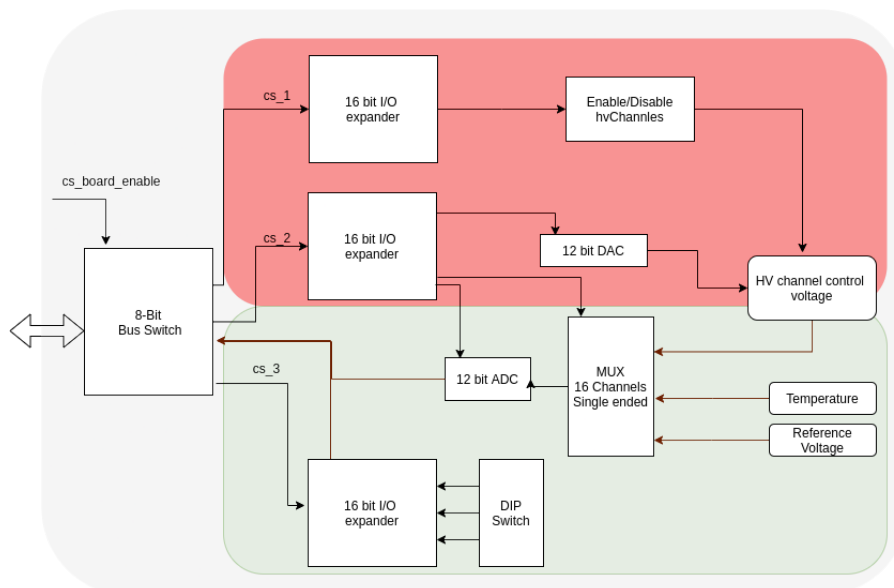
cs_1

16 bit I/O expander

Enable/Disable hvChannles

cs_board_enable

cs_2

16 bit I/O expander

12 bit DAC

HV channel control voltage

8-Bit Bus Switch

MUX 16 Channels Single ended

cs_3

12 bit ADC

Temperature

Reference Voltage

16 bit I/O expander

DIP Switch